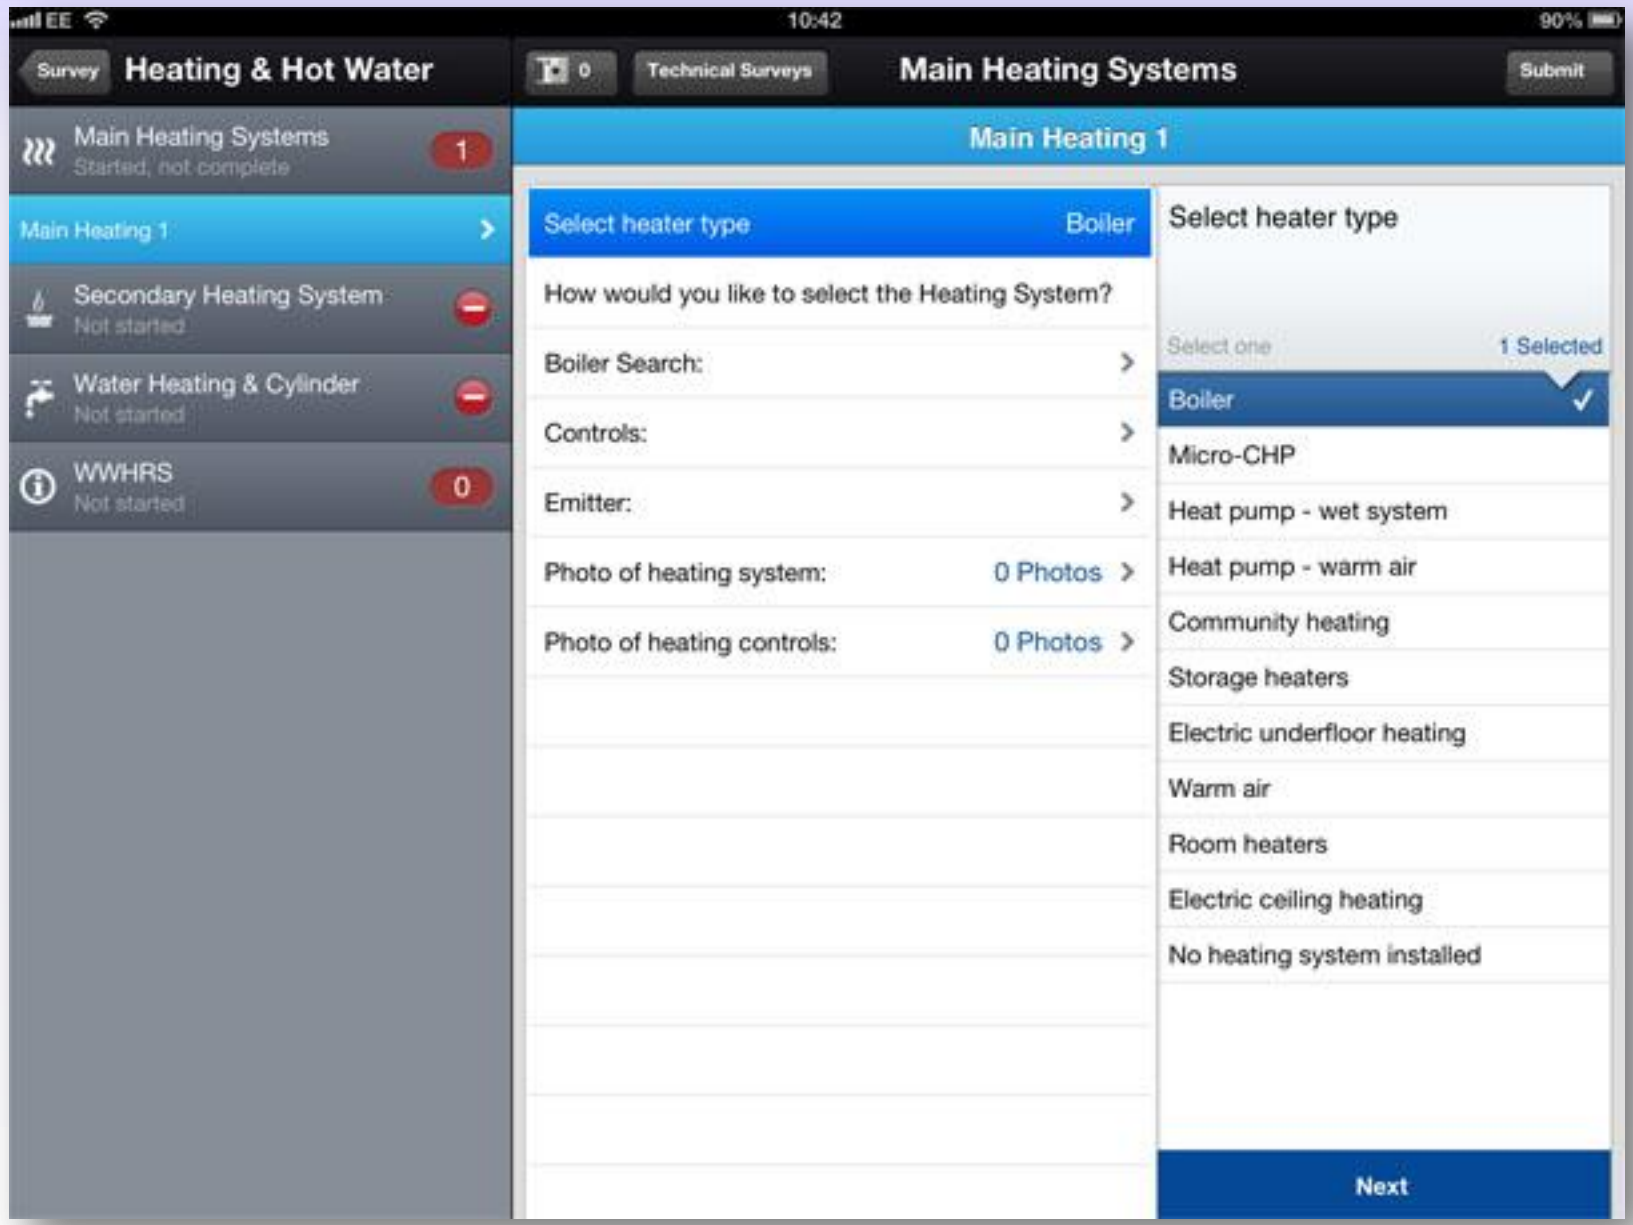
EE 10:42 90%

Survey Heating & Hot Water

0 Technical Surveys Main Heating Systems Submit

Main Heating Systems
Started, not complete
1

Main Heating 1

Secondary Heating System
Not started

Water Heating & Cylinder
Not started

WWHRS
Not started
0

Main Heating 1

Select heater type Boiler

How would you like to select the Heating System?

Boiler Search:

Controls:

Emitter:

Photo of heating system: 0 Photos

Photo of heating controls: 0 Photos

Select heater type

Select one 1 Selected

Boiler

Micro-CHP

Heat pump - wet system

Heat pump - warm air

Community heating

Storage heaters

Electric underfloor heating

Warm air

Room heaters

Electric ceiling heating

No heating system installed

Next